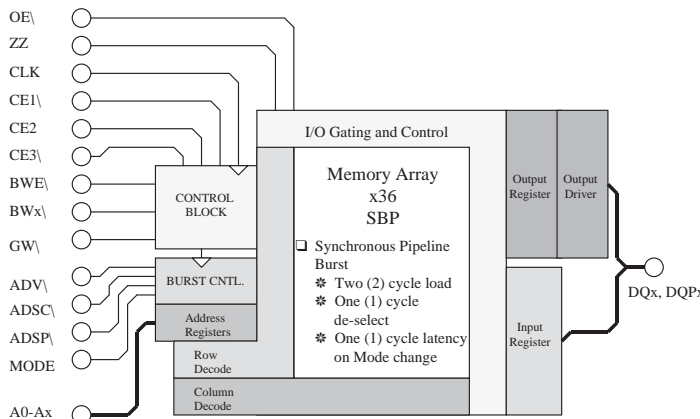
OE\
ZZ
CLK
CE1\
CE2
CE3\
BWE\
BWx\
GW\
ADV\
ADSC\
ADSP\
MODE
A0-Ax

CONTROL BLOCK

BURST CNTL.

Address Registers

Row Decode

Column Decode

I/O Gating and Control

Memory Array
x36
SBP

❑ Synchronous Pipeline Burst
✽ Two (2) cycle load
✽ One (1) cycle de-select
✽ One (1) cycle latency on Mode change

Output Register

Output Driver

Input Register

DQx, DQPx